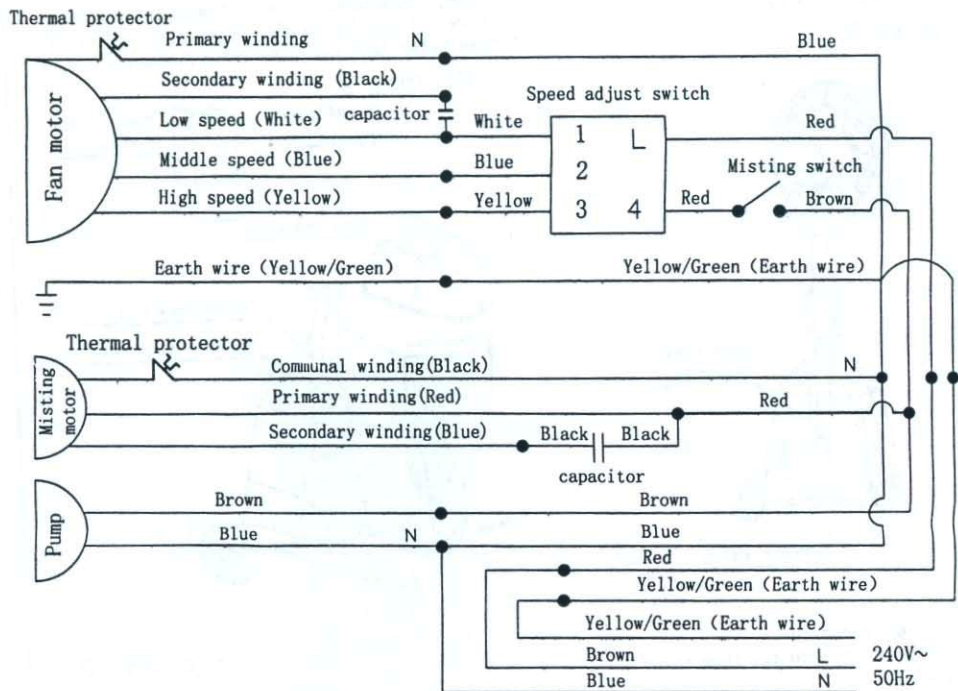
Thermal protector

Primary winding N Blue

Fan motor

Secondary winding (Black)

Speed adjust switch

Low speed (White) capacitor White 1 L Red

Middle speed (Blue) Blue 2 Misting switch

High speed (Yellow) Yellow 3 4 Red Brown

Earth wire (Yellow/Green) Yellow/Green (Earth wire)

Thermal protector

Misting motor

Communal winding(Black) N

Primary winding(Red) Red

Secondary winding(Blue) Black Black

capacitor

Pump

Brown Brown

Blue N Blue

Red

Yellow/Green (Earth wire)

Yellow/Green (Earth wire)

Brown L 240V~

Blue N 50Hz